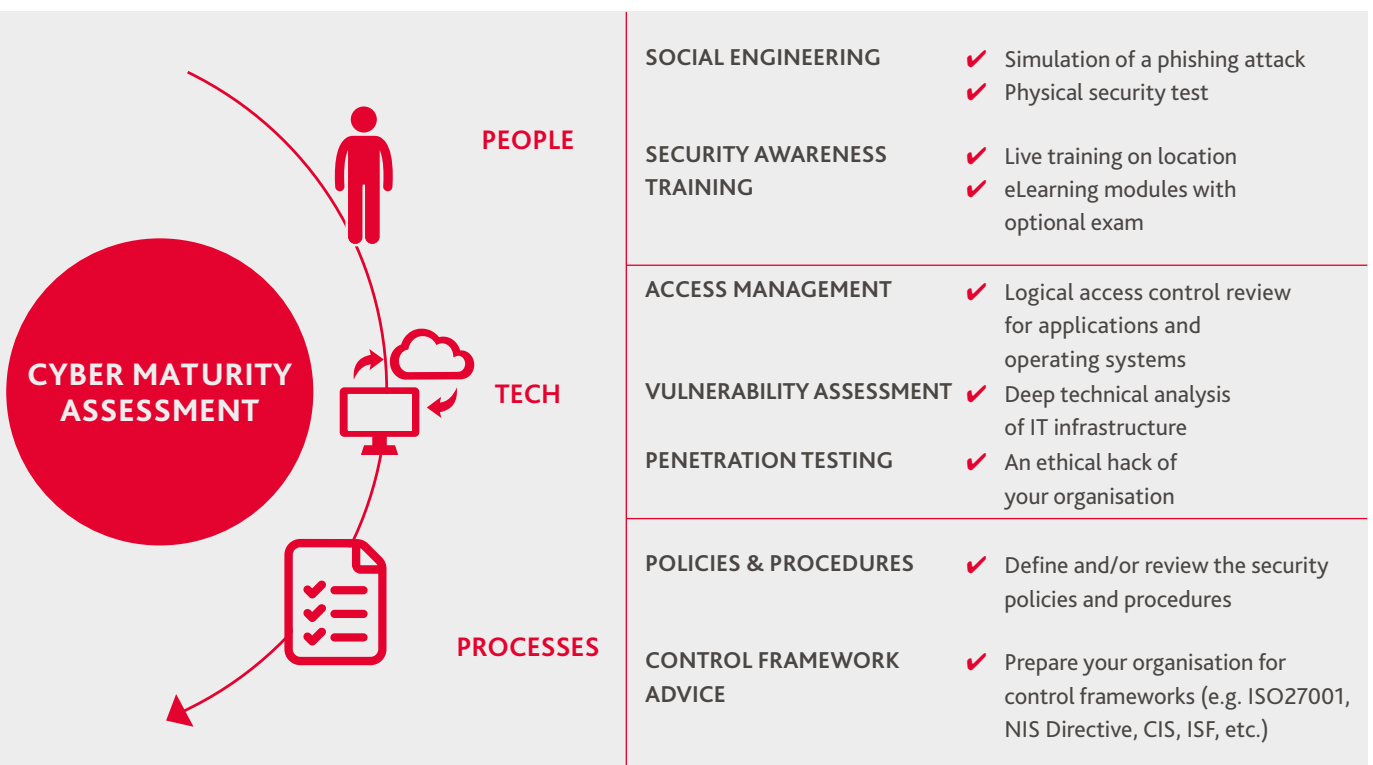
CYBER MATURITY ASSESSMENT

PEOPLE

TECH

PROCESSES

SOCIAL ENGINEERING
✔ Simulation of a phishing attack
✔ Physical security test

SECURITY AWARENESS TRAINING
✔ Live training on location
✔ eLearning modules with optional exam

ACCESS MANAGEMENT
✔ Logical access control review for applications and operating systems

VULNERABILITY ASSESSMENT
✔ Deep technical analysis of IT infrastructure

PENETRATION TESTING
✔ An ethical hack of your organisation

POLICIES & PROCEDURES
✔ Define and/or review the security policies and procedures

CONTROL FRAMEWORK ADVICE
✔ Prepare your organisation for control frameworks (e.g. ISO27001, NIS Directive, CIS, ISF, etc.)